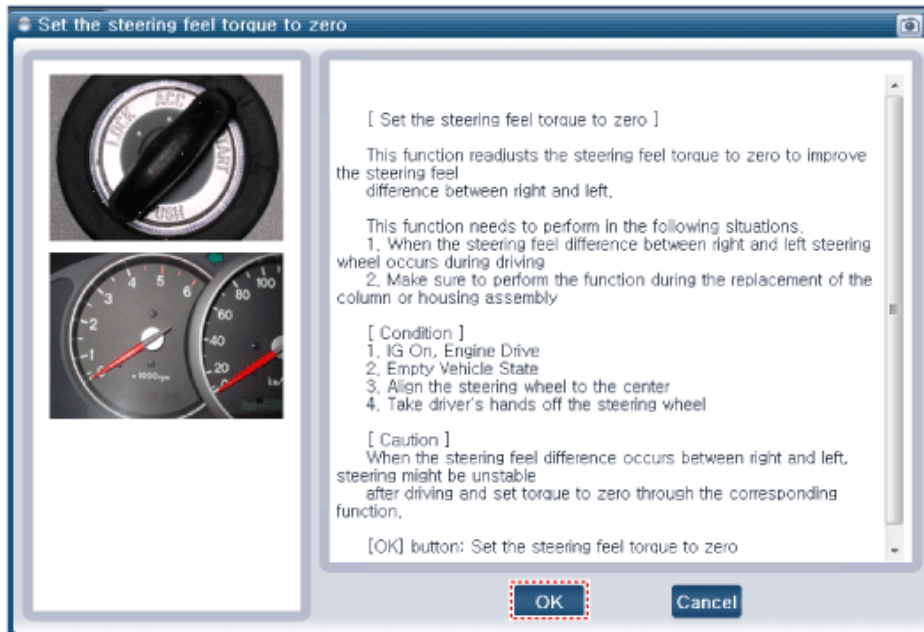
Set the steering feel torque to zero

LOCK ACC START PUSH

3 4 5 6 2 1 0 x1000rpm

80 100 60 40 20

[ Set the steering feel torque to zero ]

This function readjusts the steering feel torque to zero to improve the steering feel difference between right and left,

This function needs to perform in the following situations,
1, When the steering feel difference between right and left steering wheel occurs during driving
2, Make sure to perform the function during the replacement of the column or housing assembly

[ Condition ]
1, IG On, Engine Drive
2, Empty Vehicle State
3, Align the steering wheel to the center
4, Take driver's hands off the steering wheel

[ Caution ]
When the steering feel difference occurs between right and left, steering might be unstable
after driving and set torque to zero through the corresponding function,

[OK] button: Set the steering feel torque to zero

OK

Cancel